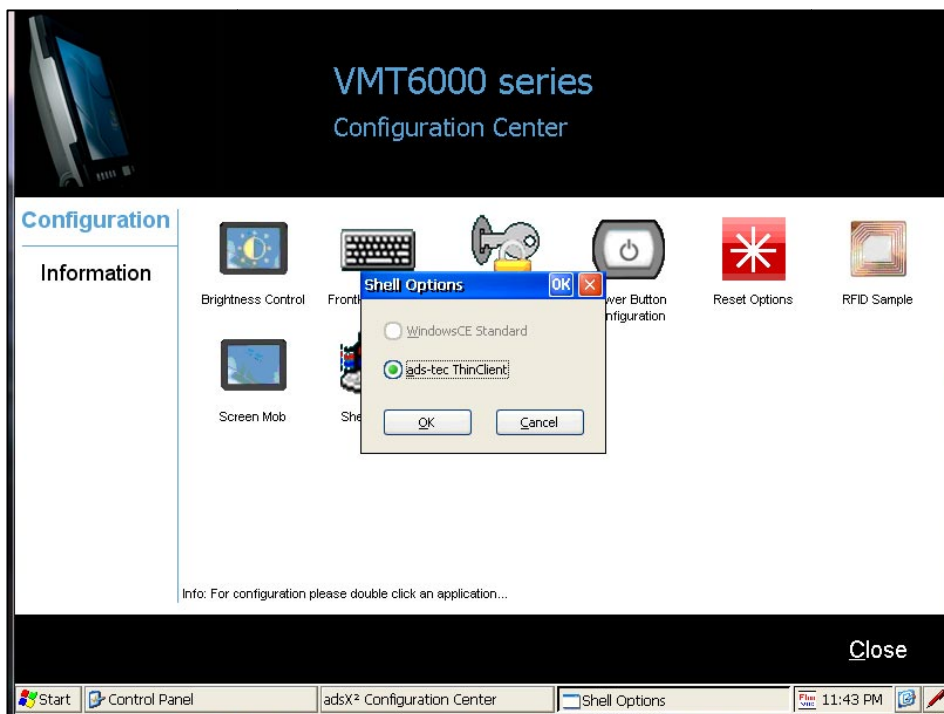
VMT6000 series
Configuration Center

Configuration

Information

Brightness Control

Fronth

Shell Options OK

WindowsCE Standard

ads-tec ThinClient

OK Cancel

wer Button nfiguration

Reset Options

RFID Sample

Screen Mob

She

Info: For configuration please double click an application...

Close

Start Control Panel adsX² Configuration Center Shell Options 11:43 PM